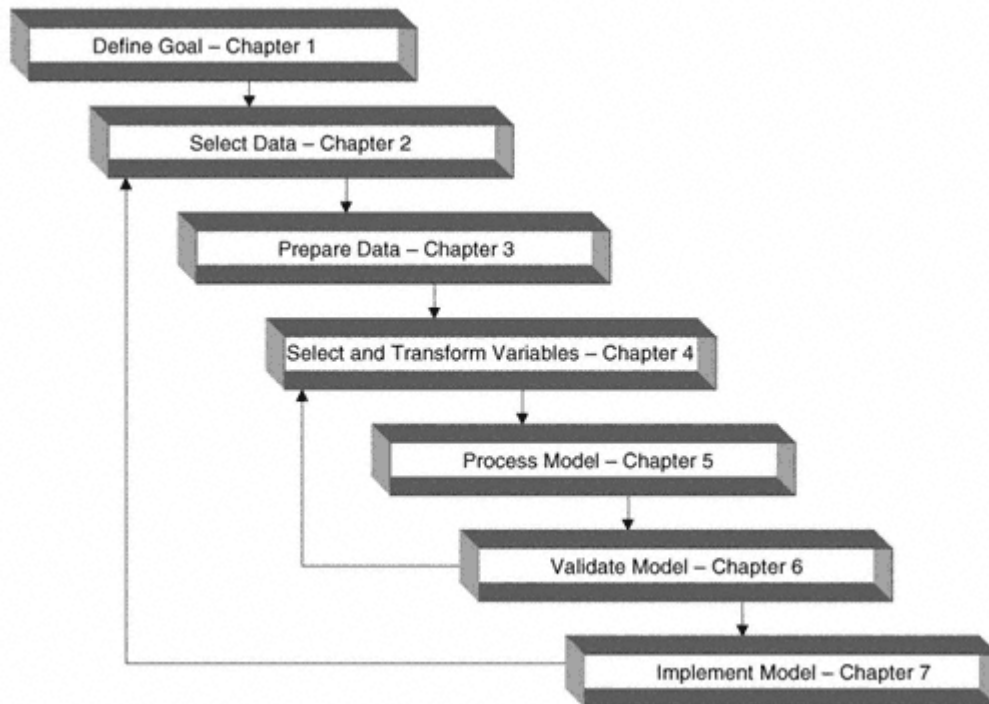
Define Goal – Chapter 1

Select Data – Chapter 2

Prepare Data – Chapter 3

Select and Transform Variables – Chapter 4

Process Model – Chapter 5

Validate Model – Chapter 6

Implement Model – Chapter 7